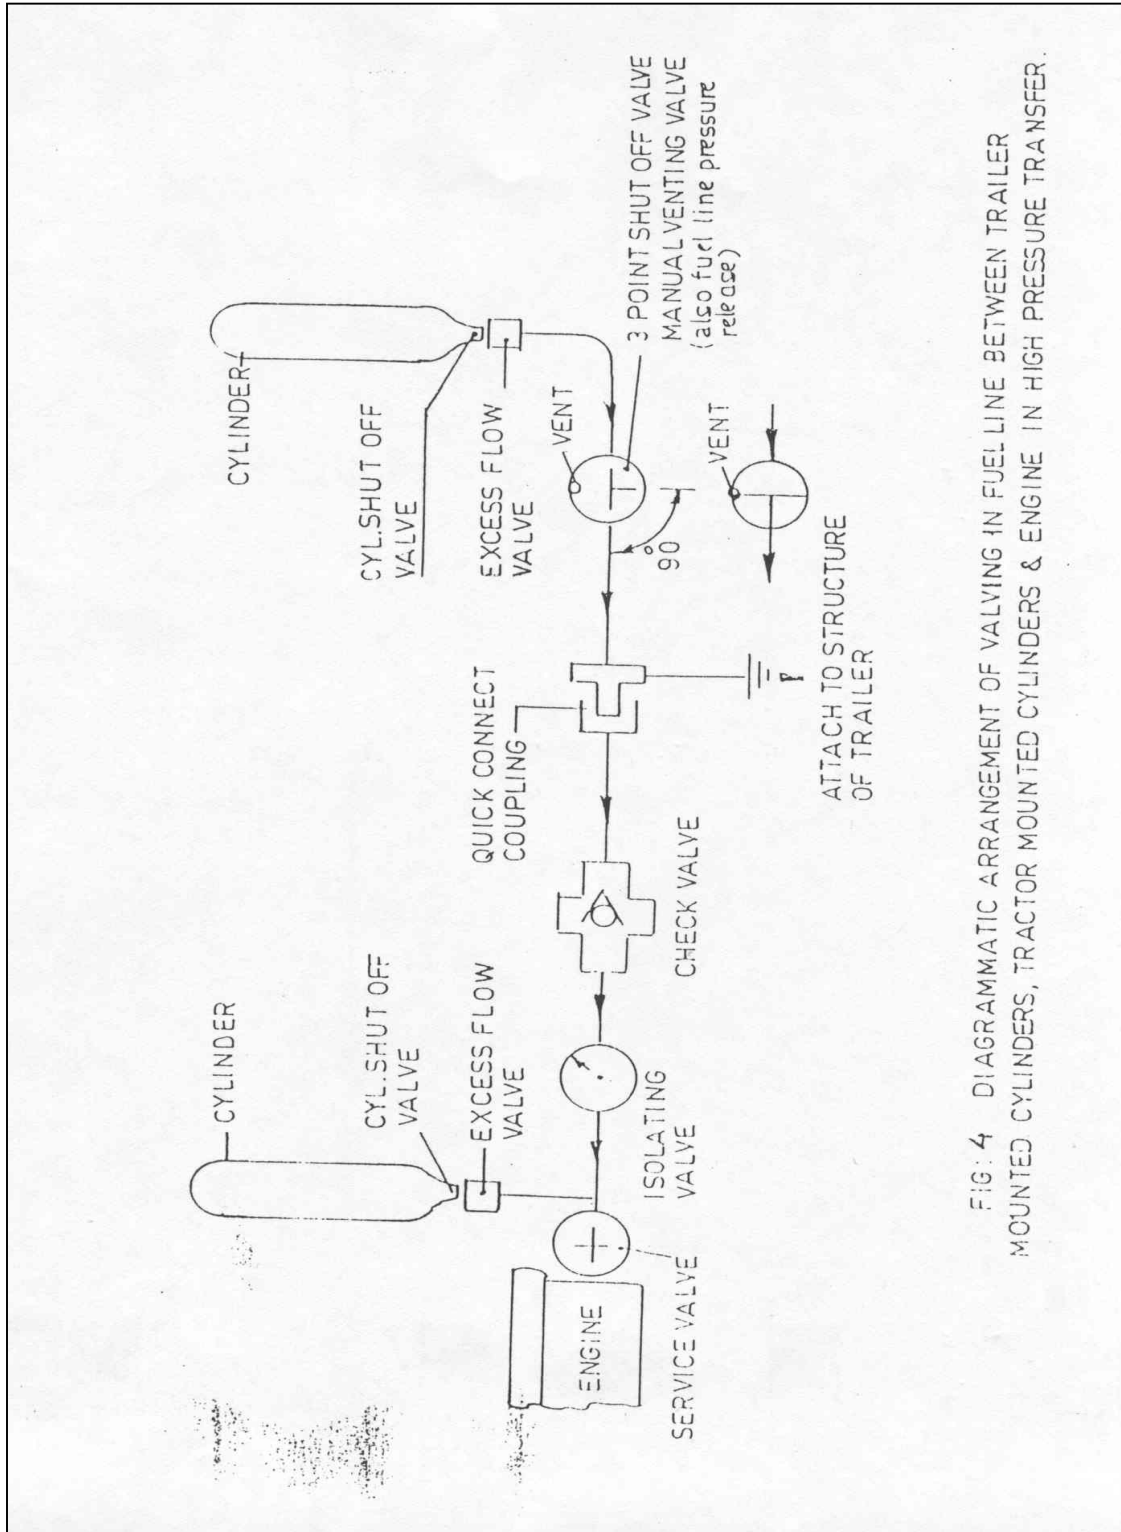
CYLINDER

CYL. SHUT OFF VALVE

EXCESS FLOW VALVE

VENT

3 POINT SHUT OFF VALVE
MANUAL VENTING VALVE
(also fuel line pressure release)

$90°$

VENT

QUICK CONNECT COUPLING

ATTACH TO STRUCTURE OF TRAILER

CHECK VALVE

CYLINDER

CYL. SHUT OFF VALVE

EXCESS FLOW VALVE

ISOLATING VALVE

ENGINE

SERVICE VALVE

FIG: 4 DIAGRAMMATIC ARRANGEMENT OF VALVING IN FUEL LINE BETWEEN TRAILER MOUNTED CYLINDERS, TRACTOR MOUNTED CYLINDERS & ENGINE IN HIGH PRESSURE TRANSFER.